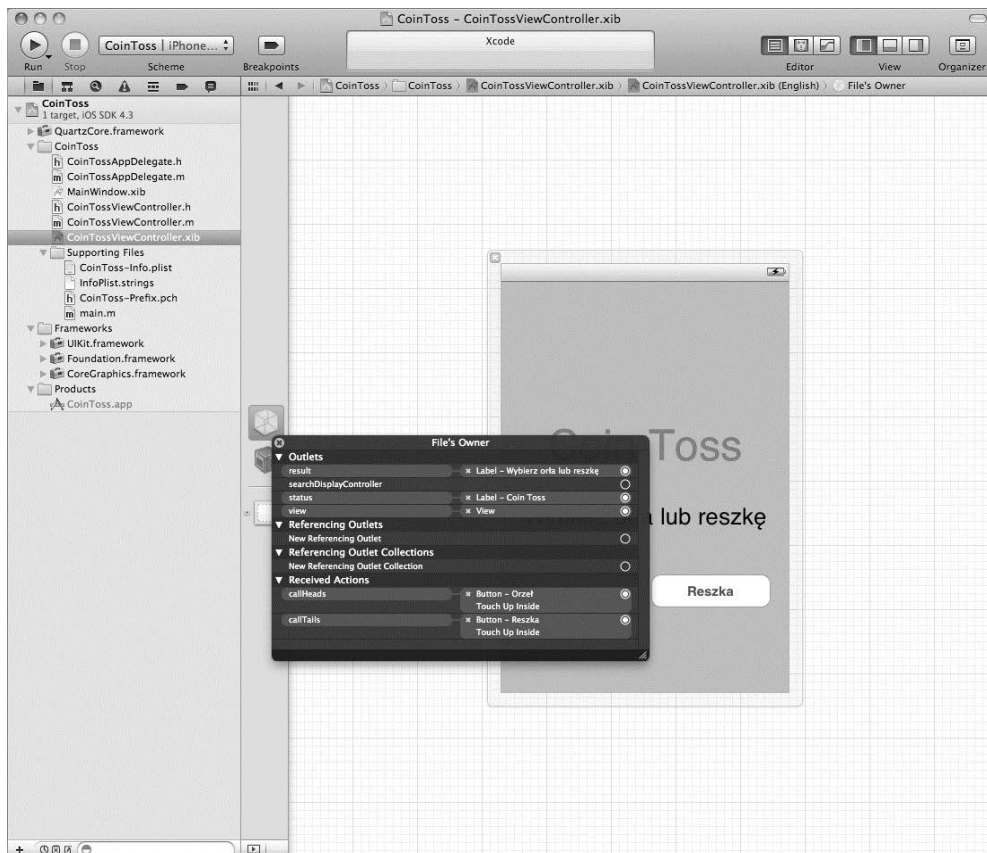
CoinToss – CoinTossViewController.xib

CoinToss | iPhone...

Xcode

Run Stop Scheme Breakpoints Editor View Organizer

CoinToss 〉 CoinToss 〉 CoinTossViewController.xib 〉 CoinTossViewController.xib (English) 〉 File's Owner

CoinToss
1 target, iOS SDK 4.3
QuartzCore.framework
CoinToss
CoinTossAppDelegate.h
CoinTossAppDelegate.m
MainWindow.xib
CoinTossViewController.h
CoinTossViewController.m
CoinTossViewController.xib
Supporting Files
CoinToss-Info.plist
InfoPlist.strings
CoinToss-Prefix.pch
main.m
Frameworks
UIKit.framework
Foundation.framework
CoreGraphics.framework
Products
CoinToss.app

File's Owner
Outlets
result — Label – Wybierz orła lub reszkę
searchDisplayController
status — Label – Coin Toss
view — View
Referencing Outlets
New Referencing Outlet
Referencing Outlet Collections
New Referencing Outlet Collection
Received Actions
callHeads — Button – Orzeł Touch Up Inside
callTails — Button – Reszka Touch Up Inside

Coin Toss
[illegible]a lub reszkę
Reszka